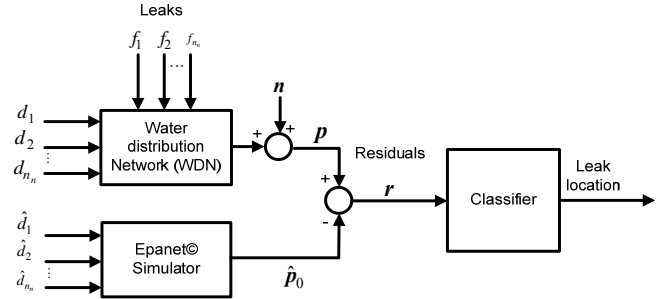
Leaks

$f_1$ $f_2$ $\cdots$ $f_{n_n}$

$d_1$
$d_2$
$\vdots$
$d_{n_n}$

Water distribution Network (WDN)

$\boldsymbol{n}$

+ +

$\boldsymbol{p}$

Residuals

+

-

$\boldsymbol{r}$

Classifier

Leak location

$\hat{d}_1$
$\hat{d}_2$
$\vdots$
$\hat{d}_{n_n}$

Epanet© Simulator

$\hat{\boldsymbol{p}}_0$